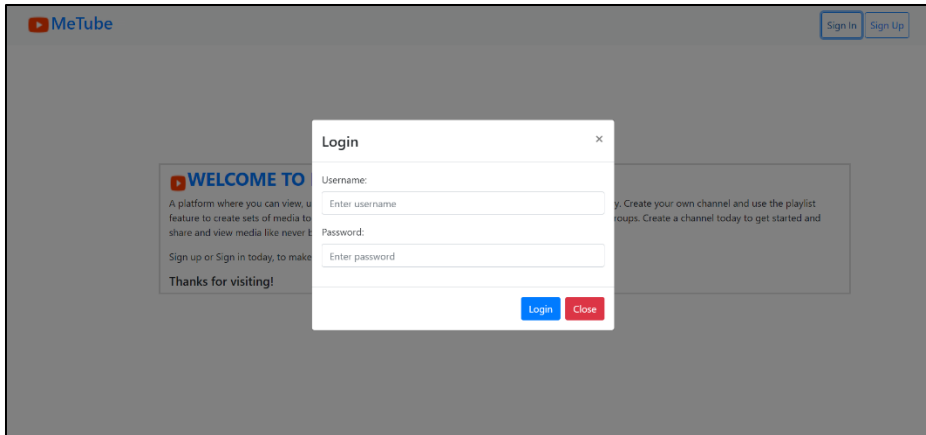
MeTube

Sign In Sign Up

WELCOME TO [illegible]

A platform where you can view, u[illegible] y. Create your own channel and use the playlist feature to create sets of media to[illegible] roups. Create a channel today to get started and share and view media like never b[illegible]

Sign up or Sign in today, to make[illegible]

Thanks for visiting!

Login

×

Username:

Enter username

Password:

Enter password

Login Close